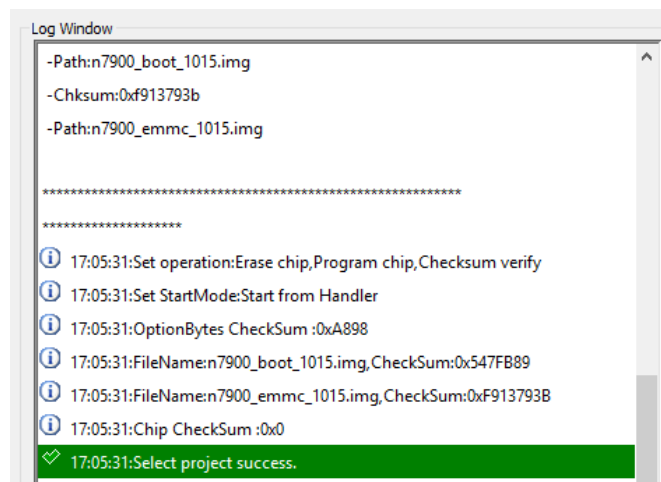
Log Window

-Path:n7900_boot_1015.img

-Chksum:0xf913793b

-Path:n7900_emmc_1015.img

************************************************************

********************

17:05:31:Set operation:Erase chip,Program chip,Checksum verify

17:05:31:Set StartMode:Start from Handler

17:05:31:OptionBytes CheckSum :0xA898

17:05:31:FileName:n7900_boot_1015.img,CheckSum:0x547FB89

17:05:31:FileName:n7900_emmc_1015.img,CheckSum:0xF913793B

17:05:31:Chip CheckSum :0x0

17:05:31:Select project success.